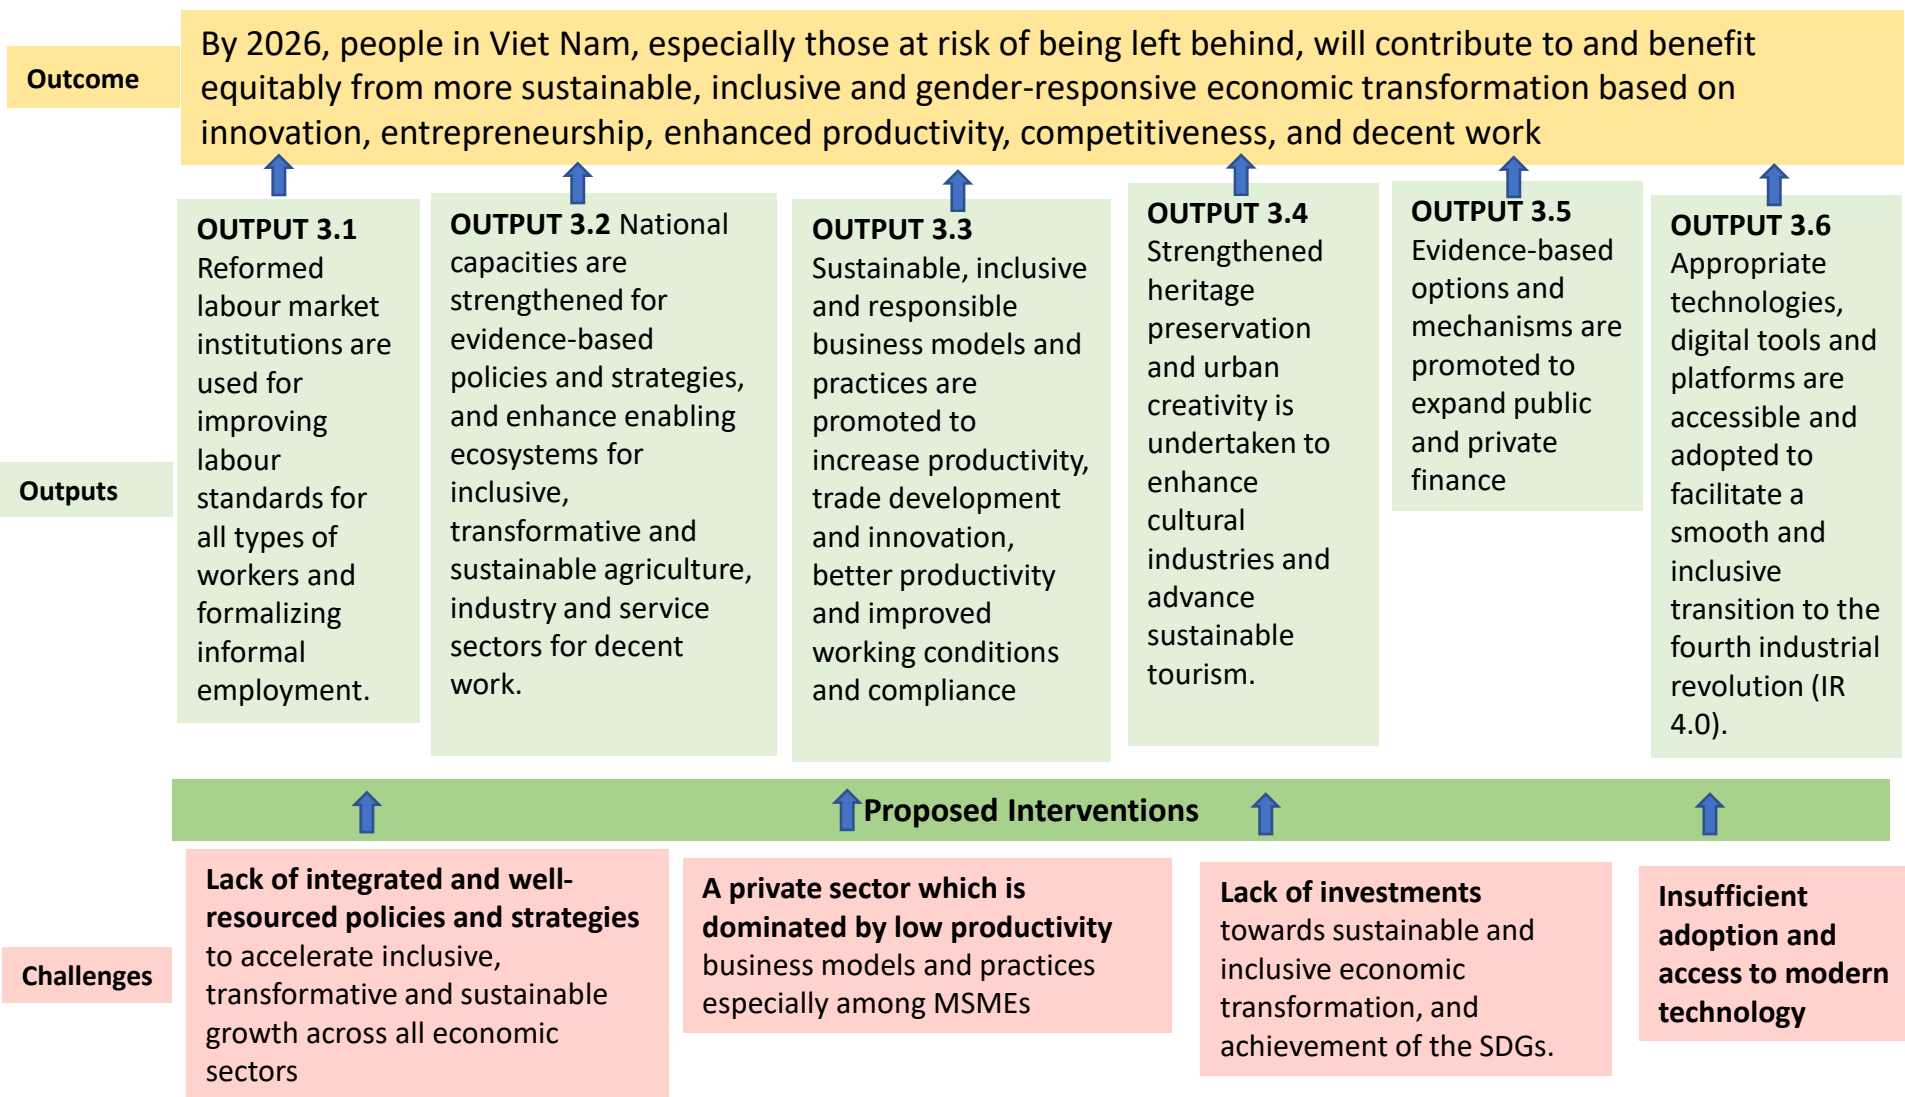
Outcome

By 2026, people in Viet Nam, especially those at risk of being left behind, will contribute to and benefit equitably from more sustainable, inclusive and gender-responsive economic transformation based on innovation, entrepreneurship, enhanced productivity, competitiveness, and decent work

Outputs

OUTPUT 3.1 Reformed labour market institutions are used for improving labour standards for all types of workers and formalizing informal employment.

OUTPUT 3.2 National capacities are strengthened for evidence-based policies and strategies, and enhance enabling ecosystems for inclusive, transformative and sustainable agriculture, industry and service sectors for decent work.

OUTPUT 3.3 Sustainable, inclusive and responsible business models and practices are promoted to increase productivity, trade development and innovation, better productivity and improved working conditions and compliance

OUTPUT 3.4 Strengthened heritage preservation and urban creativity is undertaken to enhance cultural industries and advance sustainable tourism.

OUTPUT 3.5 Evidence-based options and mechanisms are promoted to expand public and private finance

OUTPUT 3.6 Appropriate technologies, digital tools and platforms are accessible and adopted to facilitate a smooth and inclusive transition to the fourth industrial revolution (IR 4.0).

Proposed Interventions

Challenges

Lack of integrated and well-resourced policies and strategies to accelerate inclusive, transformative and sustainable growth across all economic sectors

A private sector which is dominated by low productivity business models and practices especially among MSMEs

Lack of investments towards sustainable and inclusive economic transformation, and achievement of the SDGs.

Insufficient adoption and access to modern technology